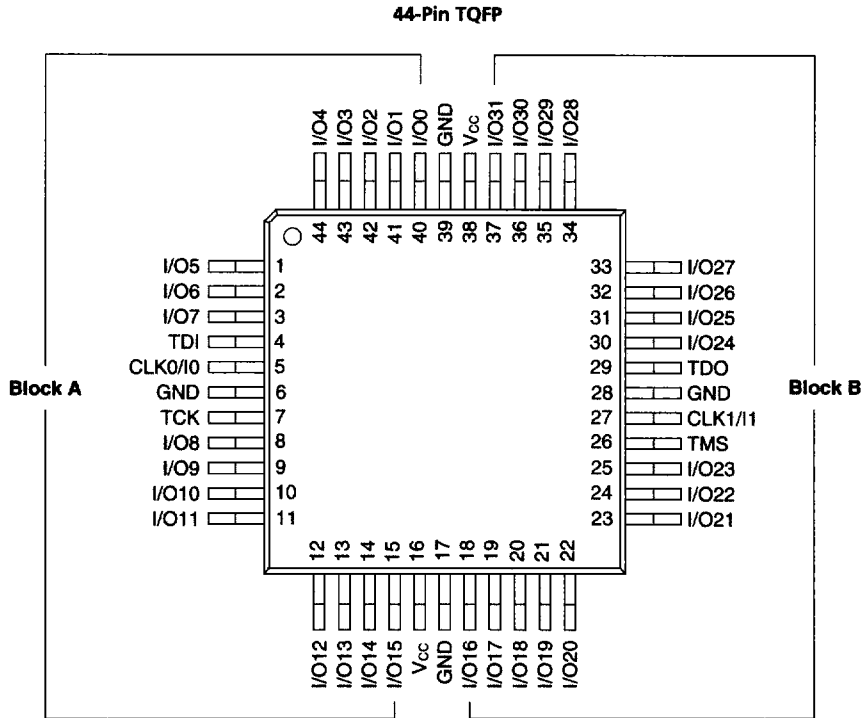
44-Pin TQFP

I/O4 I/O3 I/O2 I/O1 I/O0 GND V$_{CC}$ I/O31 I/O30 I/O29 I/O28

44 43 42 41 40 39 38 37 36 35 34

I/O5 1
I/O6 2
I/O7 3
TDI 4
CLK0/I0 5
GND 6
TCK 7
I/O8 8
I/O9 9
I/O10 10
I/O11 11

Block A

33 I/O27
32 I/O26
31 I/O25
30 I/O24
29 TDO
28 GND
27 CLK1/I1
26 TMS
25 I/O23
24 I/O22
23 I/O21

Block B

12 13 14 15 16 17 18 19 20 21 22

I/O12 I/O13 I/O14 I/O15 V$_{CC}$ GND I/O16 I/O17 I/O18 I/O19 I/O20